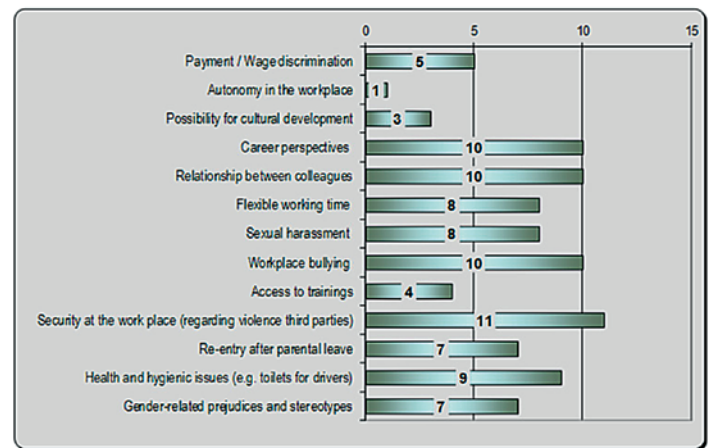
| | 0 5 10 15 |
|---|---|
| Payment / Wage discrimination | 5 |
| Autonomy in the workplace | 1 |
| Possibility for cultural development | 3 |
| Career perspectives | 10 |
| Relationship between colleagues | 10 |
| Flexible working time | 8 |
| Sexual harassment | 8 |
| Workplace bullying | 10 |
| Access to trainings | 4 |
| Security at the work place (regarding violence third parties) | 11 |
| Re-entry after parental leave | 7 |
| Health and hygienic issues (e.g. toilets for drivers) | 9 |
| Gender-related prejudices and stereotypes | 7 |